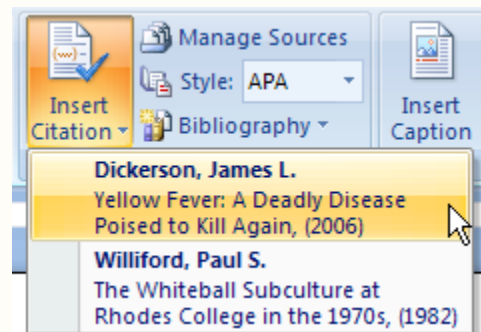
Insert Citation

Manage Sources

Style: APA

Bibliography

Insert Caption

Dickerson, James L.
Yellow Fever: A Deadly Disease Poised to Kill Again, (2006)

Williford, Paul S.
The Whiteball Subculture at Rhodes College in the 1970s, (1982)